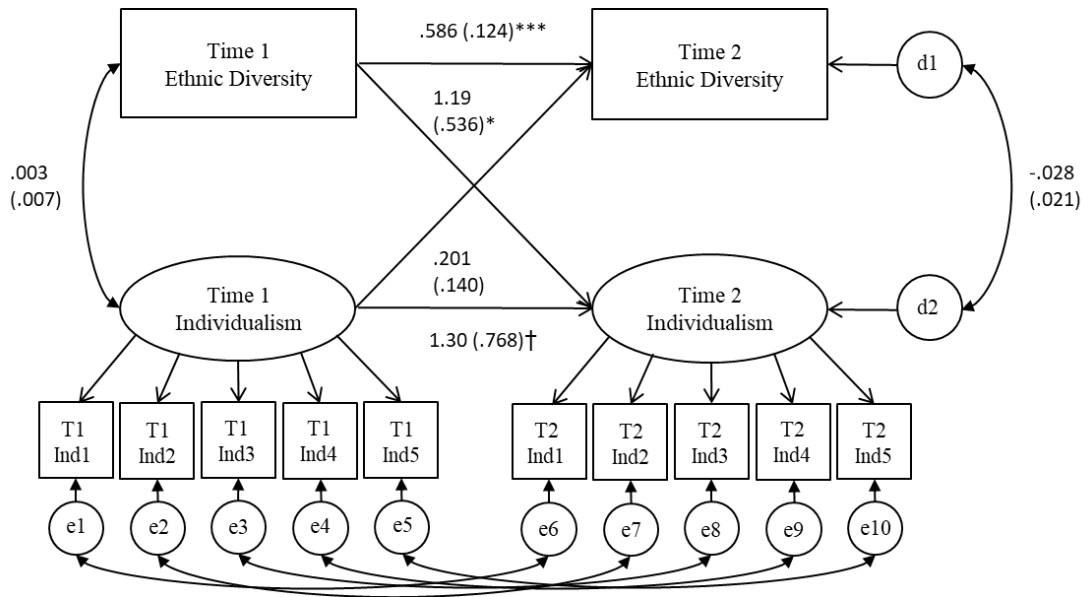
Time 1
Ethnic Diversity

.586 (.124)***

Time 2
Ethnic Diversity

d1

1.19
(.536)*

.003
(.007)

-.028
(.021)

.201
(.140)

Time 1
Individualism

Time 2
Individualism

d2

1.30 (.768)†

T1
Ind1

T1
Ind2

T1
Ind3

T1
Ind4

T1
Ind5

T2
Ind1

T2
Ind2

T2
Ind3

T2
Ind4

T2
Ind5

e1

e2

e3

e4

e5

e6

e7

e8

e9

e10